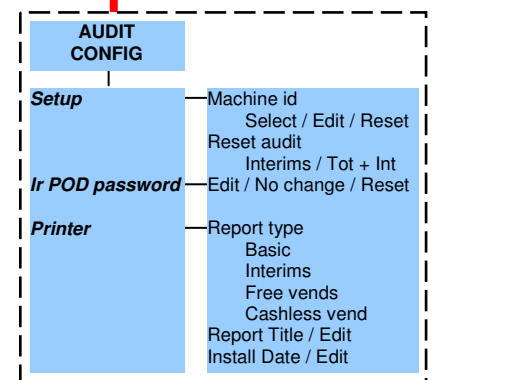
AUDIT CONFIG

Setup
Ir POD password
Printer

Machine id
Select / Edit / Reset
Reset audit
Interims / Tot + Int
Edit / No change / Reset
Report type
Basic
Interims
Free vends
Cashless vend
Report Title / Edit
Install Date / Edit